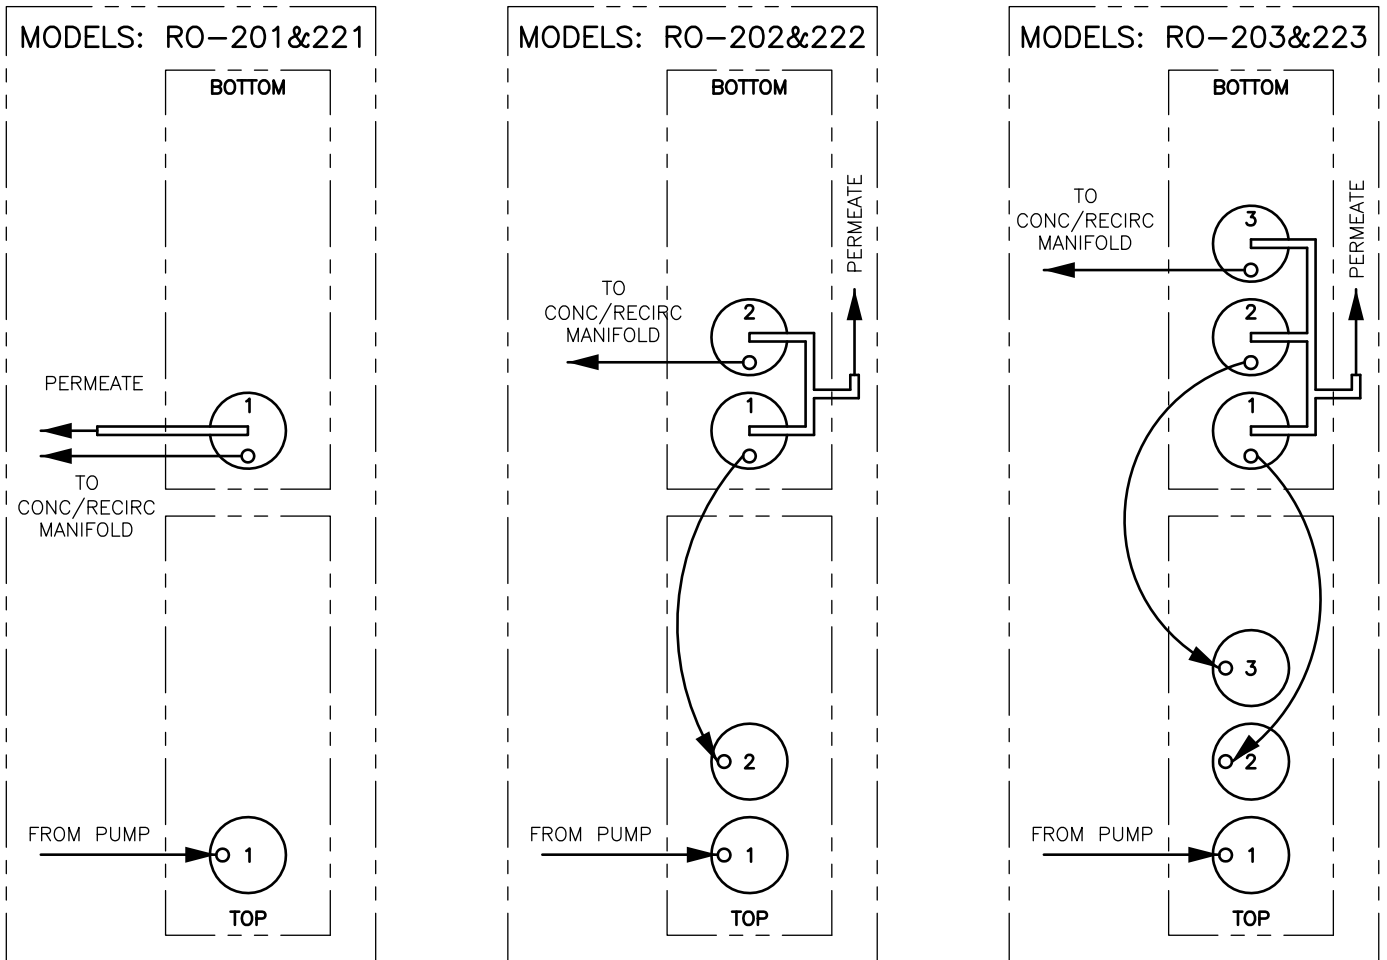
MODELS: RO–201&221

BOTTOM

PERMEATE

1

TO
CONC/RECIRC
MANIFOLD

FROM PUMP

1

TOP

MODELS: RO–202&222

BOTTOM

PERMEATE

TO
CONC/RECIRC
MANIFOLD

2

1

2

FROM PUMP

1

TOP

MODELS: RO–203&223

BOTTOM

TO
CONC/RECIRC
MANIFOLD

PERMEATE

3

2

1

3

2

FROM PUMP

1

TOP